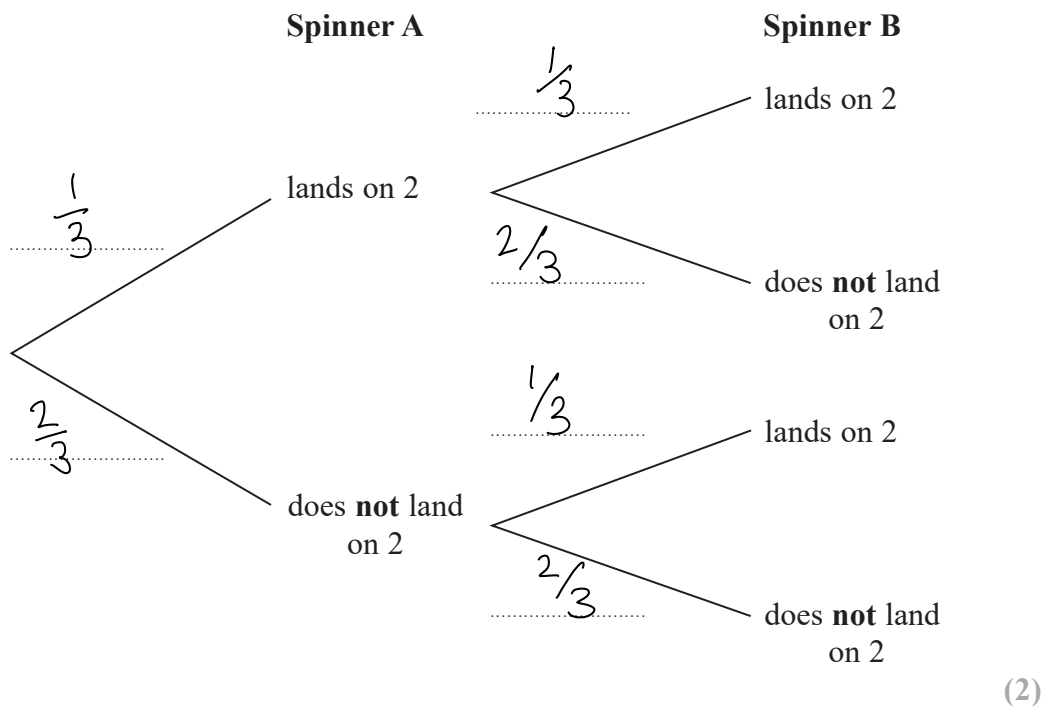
Spinner A

Spinner B

$\frac{1}{3}$

lands on 2

$\frac{2}{3}$

does **not** land on 2

$\frac{1}{3}$

lands on 2

$\frac{2}{3}$

does **not** land on 2

$\frac{1}{3}$

lands on 2

$\frac{2}{3}$

does **not** land on 2

(2)